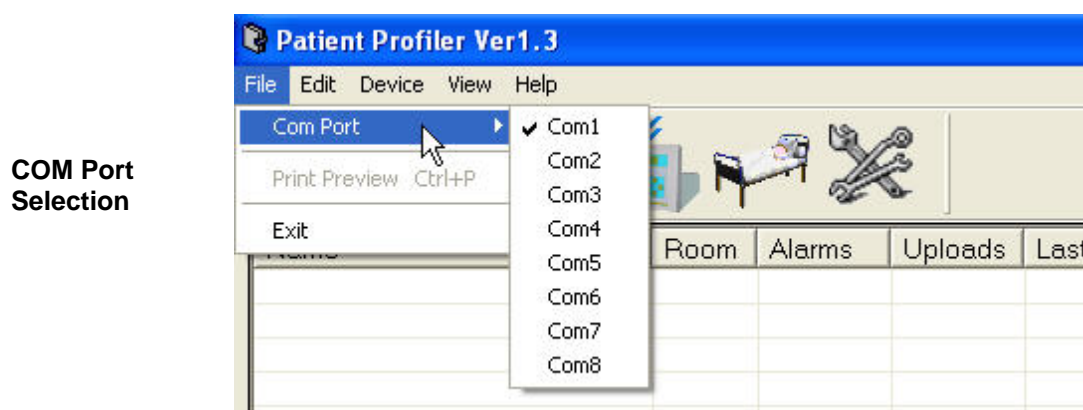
COM Port Selection

Patient Profiler Ver1.3

File Edit Device View Help

Com Port
Print Preview Ctrl+P
Exit

✓ Com1
Com2
Com3
Com4
Com5
Com6
Com7
Com8

| Name | Room | Alarms | Uploads | Last |
|---|---|---|---|---|